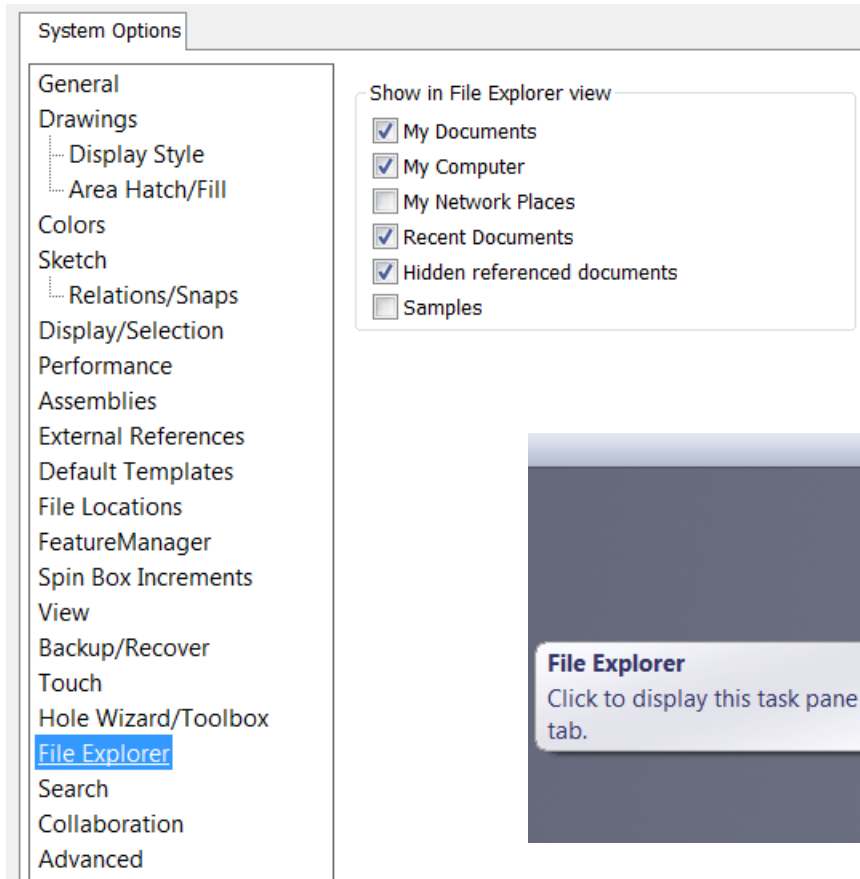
System Options

General
Drawings
Display Style
Area Hatch/Fill
Colors
Sketch
Relations/Snaps
Display/Selection
Performance
Assemblies
External References
Default Templates
File Locations
FeatureManager
Spin Box Increments
View
Backup/Recover
Touch
Hole Wizard/Toolbox
File Explorer
Search
Collaboration
Advanced

Show in File Explorer view
My Documents
My Computer
My Network Places
Recent Documents
Hidden referenced documents
Samples

File Explorer
Click to display this task pane tab.